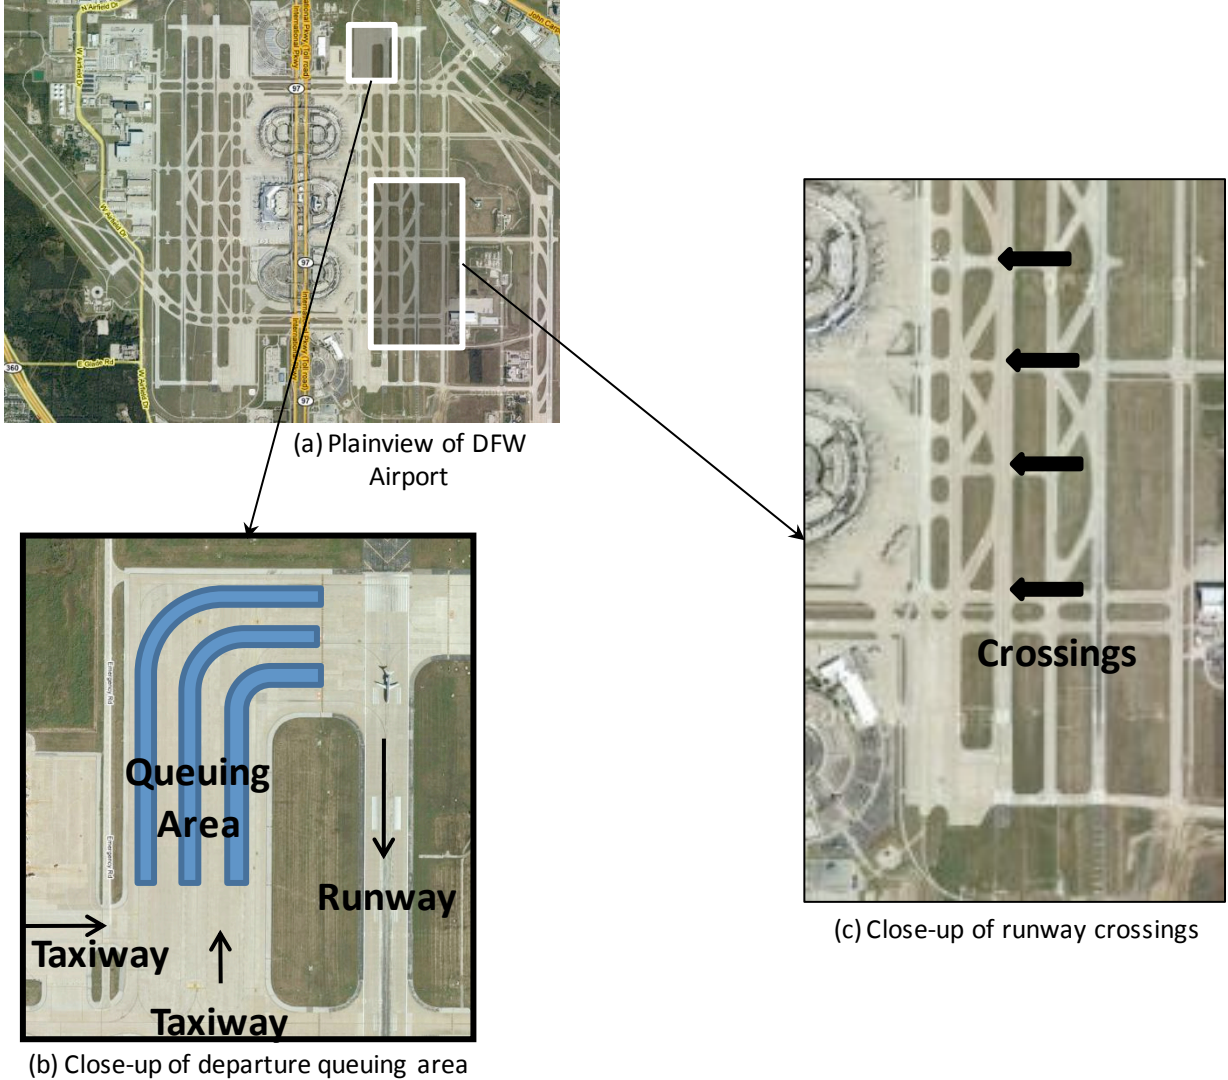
N Airfield Dr

John Carpenter

W Airfield Dr

97

97

97

360

E Glade Rd

W Airfield Dr

(a) Plainview of DFW Airport

Emergency Rd

Emergency Rd

Queuing Area

Runway

Taxiway

Taxiway

(b) Close-up of departure queuing area

Crossings

(c) Close-up of runway crossings